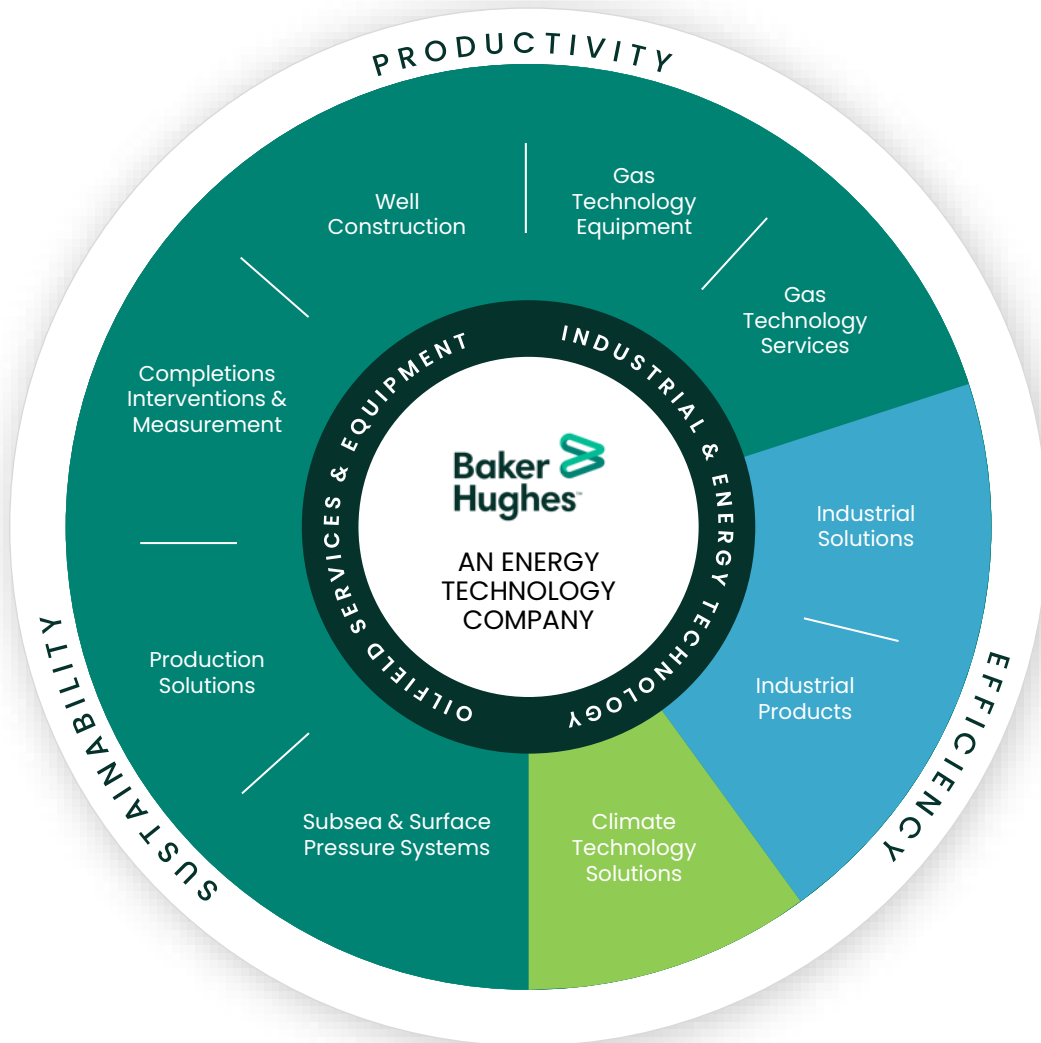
PRODUCTIVITY

EFFICIENCY

SUSTAINABILITY

Well Construction

Gas Technology Equipment

Gas Technology Services

Industrial Solutions

Industrial Products

Climate Technology Solutions

Subsea & Surface Pressure Systems

Production Solutions

Completions Interventions & Measurement

OILFIELD SERVICES & EQUIPMENT

INDUSTRIAL & ENERGY TECHNOLOGY

Baker Hughes™

AN ENERGY TECHNOLOGY COMPANY